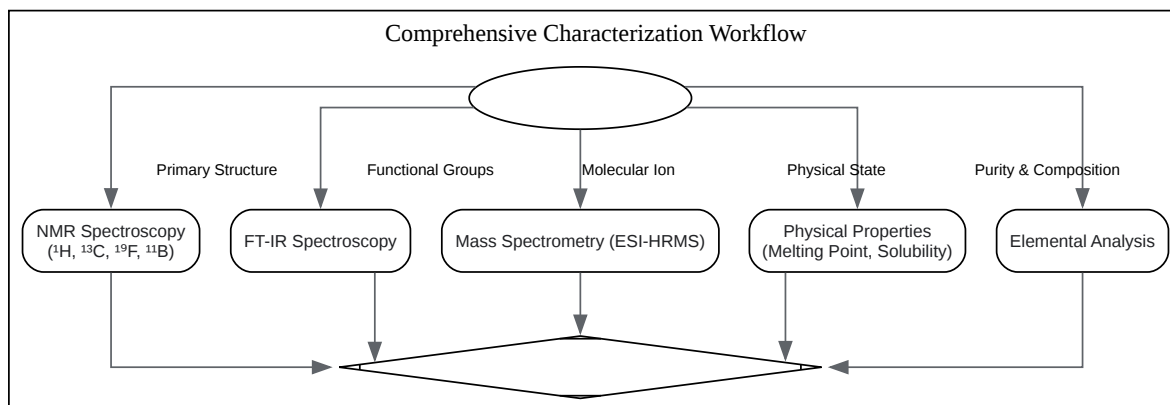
Comprehensive Characterization Workflow

Primary Structure

Functional Groups

Molecular Ion

Physical State

Purity & Composition

NMR Spectroscopy ($^1$H, $^{13}$C, $^{19}$F, $^{11}$B)

FT-IR Spectroscopy

Mass Spectrometry (ESI-HRMS)

Physical Properties (Melting Point, Solubility)

Elemental Analysis